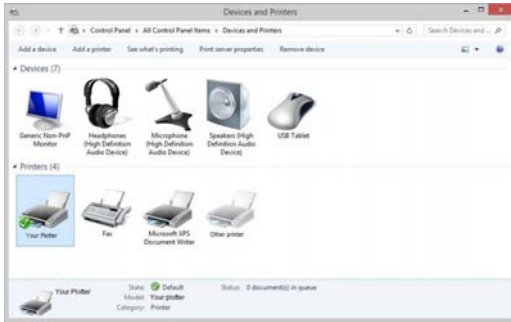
Devices and Printers

Control Panel › All Control Panel Items › Devices and Printers

Search Devices and ...

Add a device   Add a printer   See what's printing   Print server properties   Remove device

Devices (7)

Generic Non-PnP Monitor

Headphones (High Definition Audio Device)

Microphone (High Definition Audio Device)

Speakers (High Definition Audio Device)

USB Tablet

Printers (4)

Your Plotter

Fax

Microsoft XPS Document Writer

Other printer

Your Plotter

State: Default

Model: Your plotter

Category: Printer

Status: 0 document(s) in queue